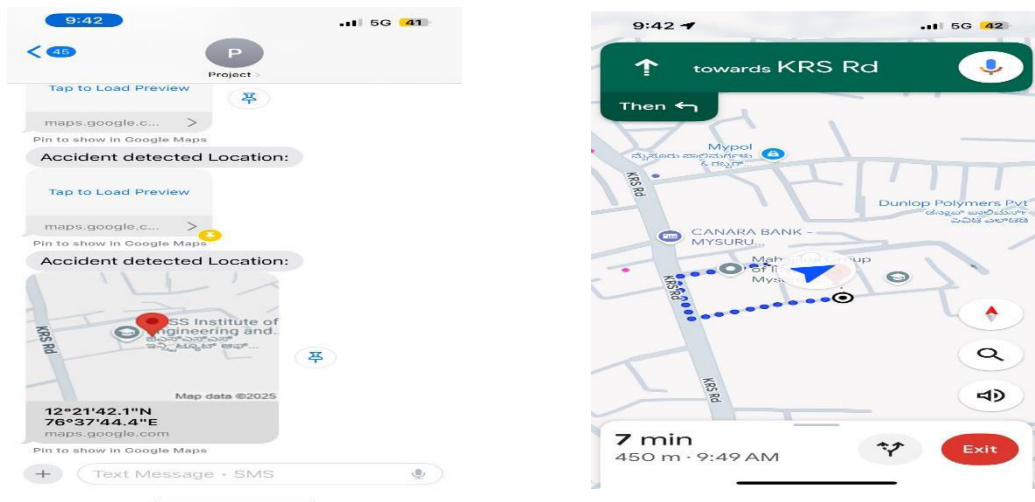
9:42
5G 41
45
P
Project >

Tap to Load Preview
maps.google.c... >
Pin to show in Google Maps
Accident detected Location:
Tap to Load Preview
maps.google.c... >
Pin to show in Google Maps
Accident detected Location:
KRS Rd
SS Institute of Engineering and...
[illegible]
Map data ©2025
12°21'42.1"N 76°37'44.4"E
maps.google.com
Pin to show in Google Maps
Text Message • SMS

9:42
5G 42
towards KRS Rd
Then
Mypol
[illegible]
KRS Rd
Dunlop Polymers Pvt
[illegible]
CANARA BANK - MYSURU...
Mah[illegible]up of I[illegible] Mys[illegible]
KRS Rd
KRS Rd
7 min
450 m · 9:49 AM
Exit